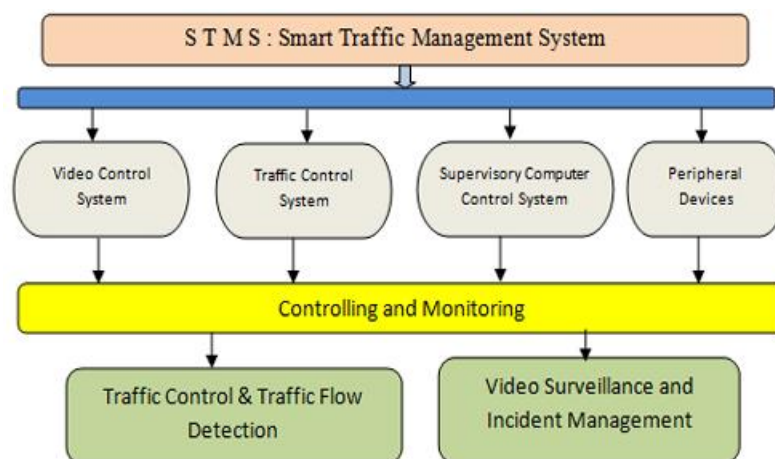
S T M S : Smart Traffic Management System

Video Control System

Traffic Control System

Supervisory Computer Control System

Peripheral Devices

Controlling and Monitoring

Traffic Control & Traffic Flow Detection

Video Surveillance and Incident Management